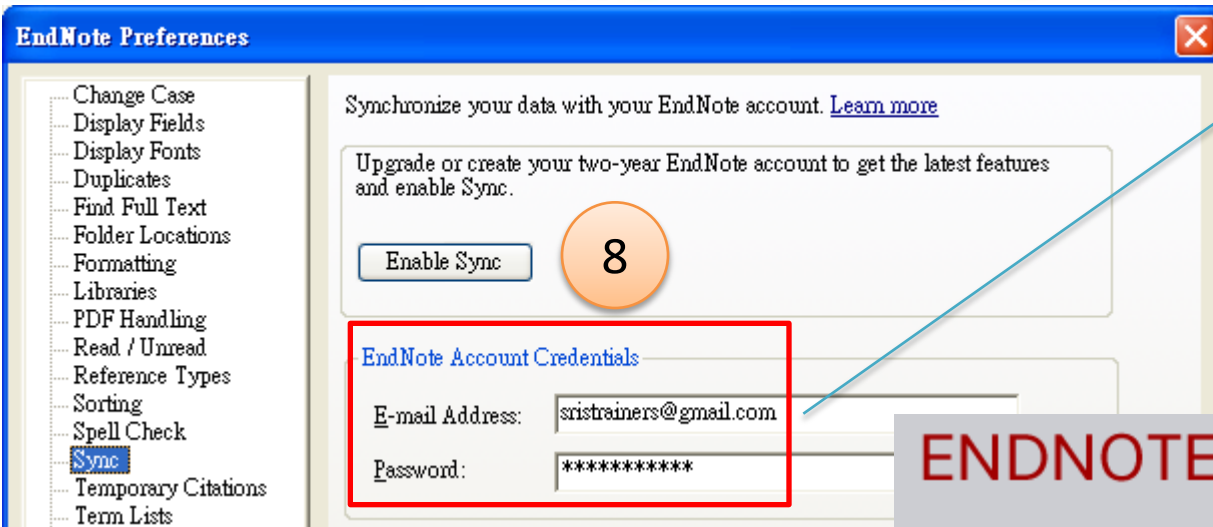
EndNote Preferences

Change Case
Display Fields
Display Fonts
Duplicates
Find Full Text
Folder Locations
Formatting
Libraries
PDF Handling
Read / Unread
Reference Types
Sorting
Spell Check
Sync
Temporary Citations
Term Lists

Synchronize your data with your EndNote account. Learn more

Upgrade or create your two-year EndNote account to get the latest features and enable Sync.

Enable Sync

8

EndNote Account Credentials

E-mail Address: sristrainers@gmail.com

Password: ***********

ENDNOTE